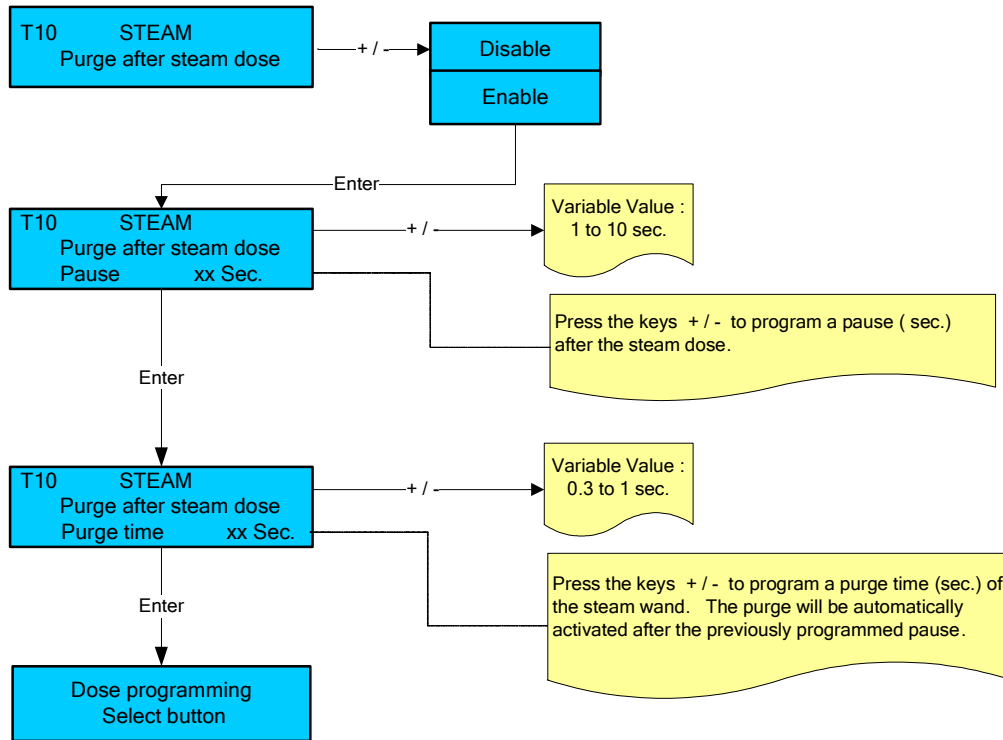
T10 STEAM
Purge after steam dose

+ / -

Disable

Enable

Enter

T10 STEAM
Purge after steam dose
Pause xx Sec.

+ / -

Variable Value :
1 to 10 sec.

Press the keys + / - to program a pause ( sec.) after the steam dose.

Enter

T10 STEAM
Purge after steam dose
Purge time xx Sec.

+ / -

Variable Value :
0.3 to 1 sec.

Press the keys + / - to program a purge time (sec.) of the steam wand. The purge will be automatically activated after the previously programmed pause.

Enter

Dose programming
Select button